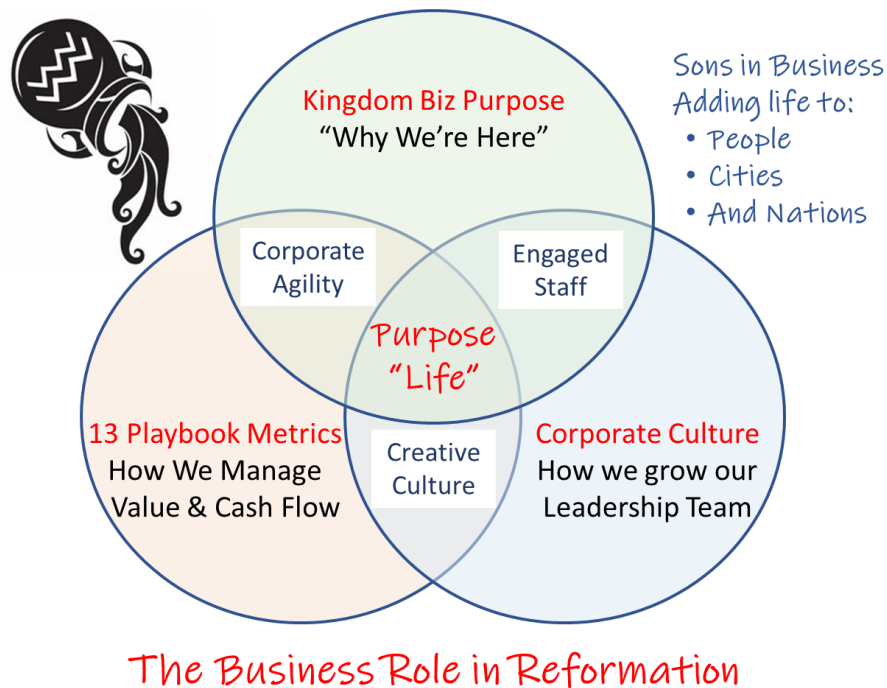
Kingdom Biz Purpose
"Why We're Here"

Sons in Business
Adding life to:
• People
• Cities
• And Nations

Corporate Agility

Engaged Staff

Purpose "Life"

13 Playbook Metrics
How We Manage Value & Cash Flow

Creative Culture

Corporate Culture
How we grow our Leadership Team

The Business Role in Reformation